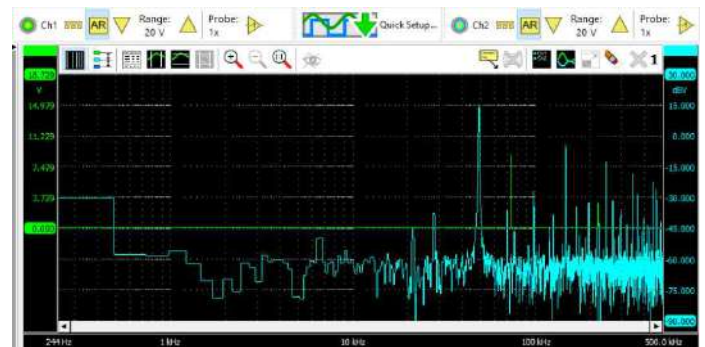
Ch1 AR Range: 20 V Probe: 1x Quick Setup... Ch2 AR Range: 20 V Probe: 1x

1

18.729
V
14.979
11.229
7.479
3.729
0.000

30.000
dBV
15.000
0.000
-15.000
-30.000
-45.000
-60.000
-75.000
-90.000

244 Hz
1 kHz
10 kHz
100 kHz
500.0 kHz